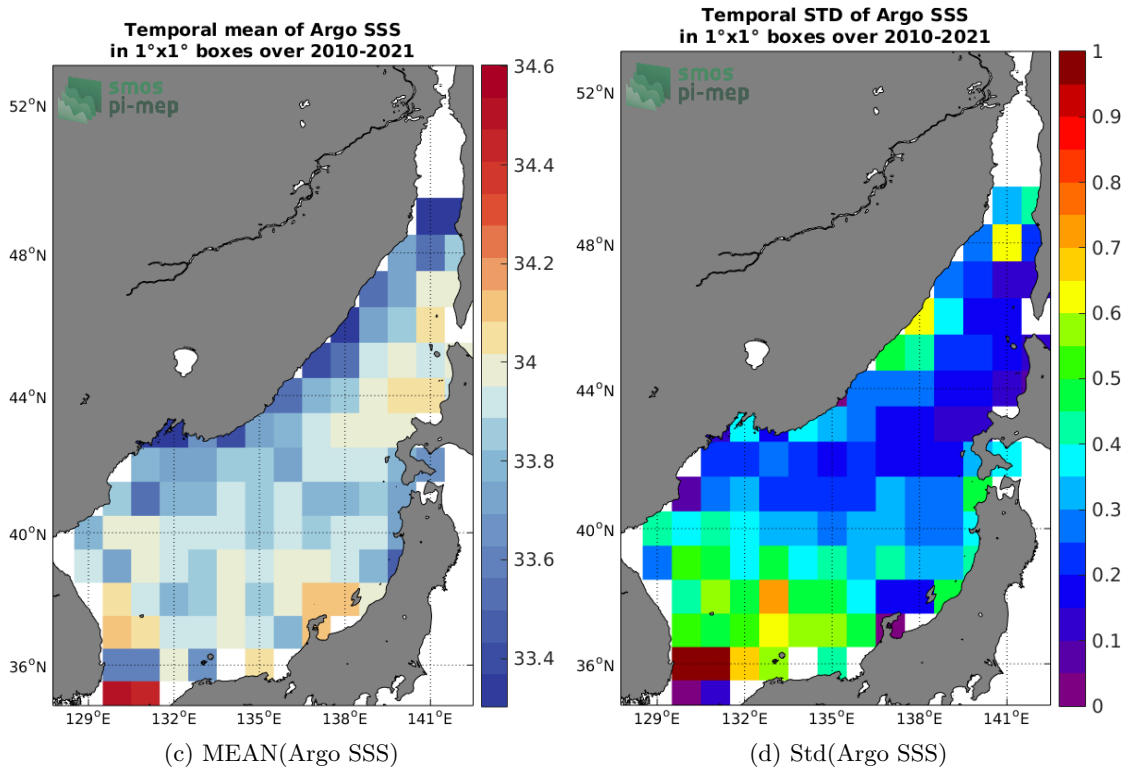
Temporal mean of Argo SSS
in 1°x1° boxes over 2010-2021

smos
pi-mep

52°N
48°N
44°N
40°N
36°N
129°E 132°E 135°E 138°E 141°E

34.6
34.4
34.2
34
33.8
33.6
33.4

(c) MEAN(Argo SSS)

Temporal STD of Argo SSS
in 1°x1° boxes over 2010-2021

smos
pi-mep

52°N
48°N
44°N
40°N
36°N
129°E 132°E 135°E 138°E 141°E

1
0.9
0.8
0.7
0.6
0.5
0.4
0.3
0.2
0.1
0

(d) Std(Argo SSS)